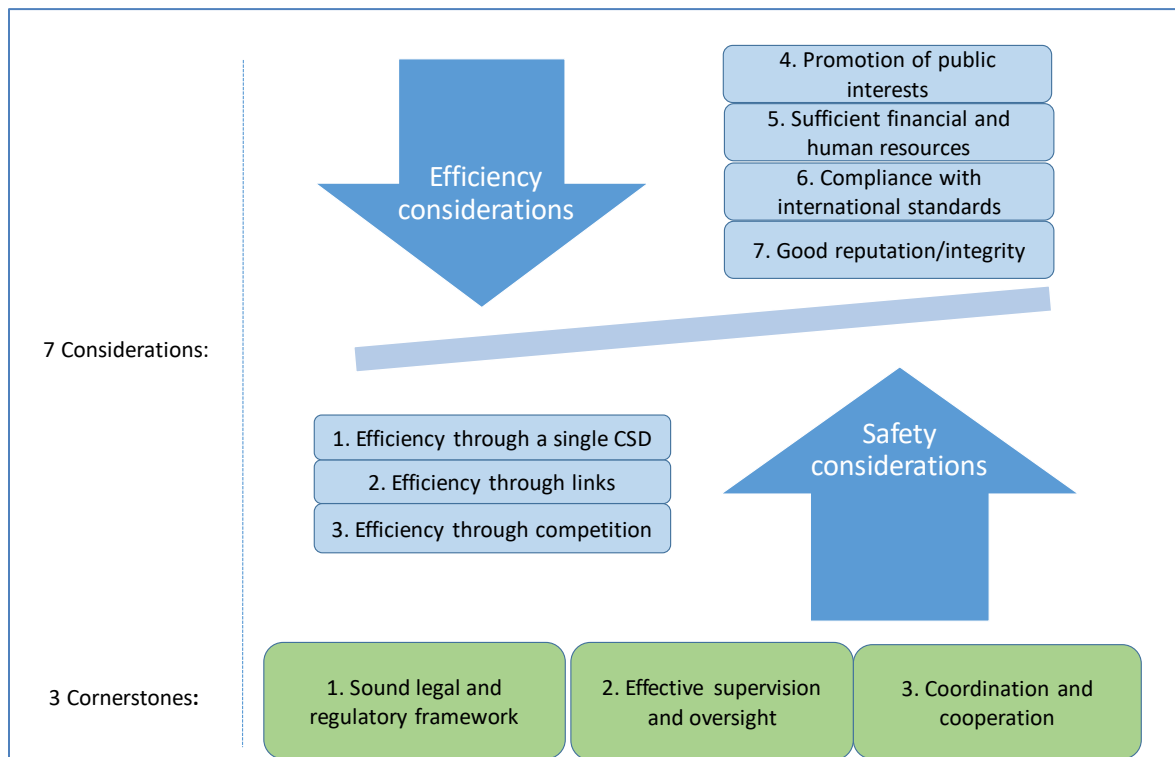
7 Considerations:

Efficiency considerations

4. Promotion of public interests

5. Sufficient financial and human resources

6. Compliance with international standards

7. Good reputation/integrity

1. Efficiency through a single CSD

2. Efficiency through links

3. Efficiency through competition

Safety considerations

3 Cornerstones:

1. Sound legal and regulatory framework

2. Effective supervision and oversight

3. Coordination and cooperation